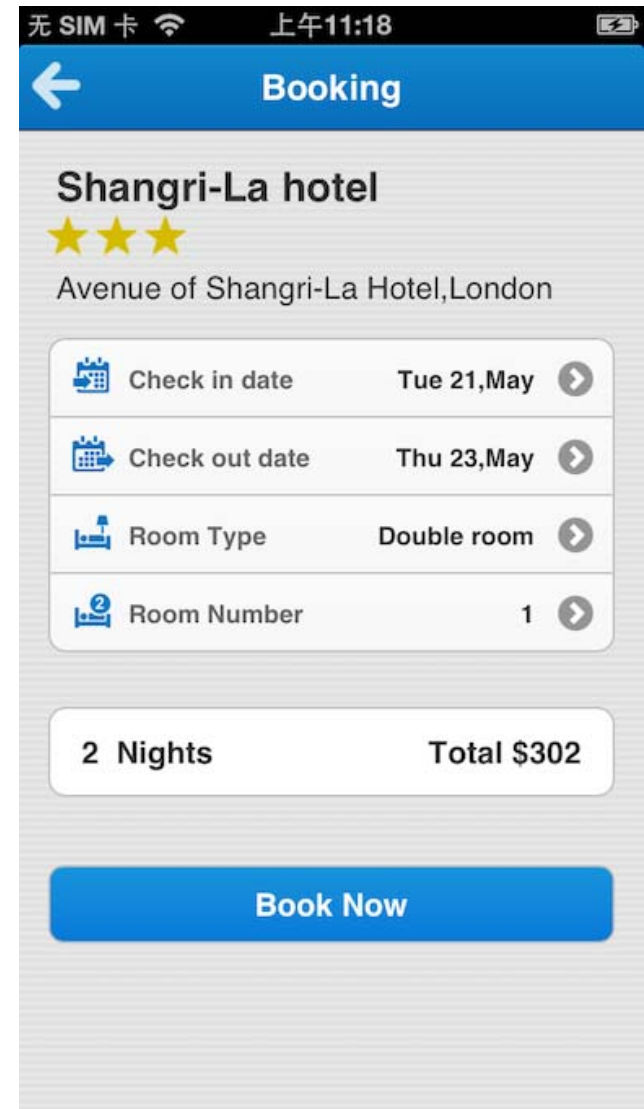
无 SIM 卡 上午11:18

Booking

Shangri-La hotel

Avenue of Shangri-La Hotel,London

| | |
|---|---|
| Check in date | Tue 21,May |
| Check out date | Thu 23,May |
| Room Type | Double room |
| Room Number | 1 |

2 Nights Total $302

Book Now